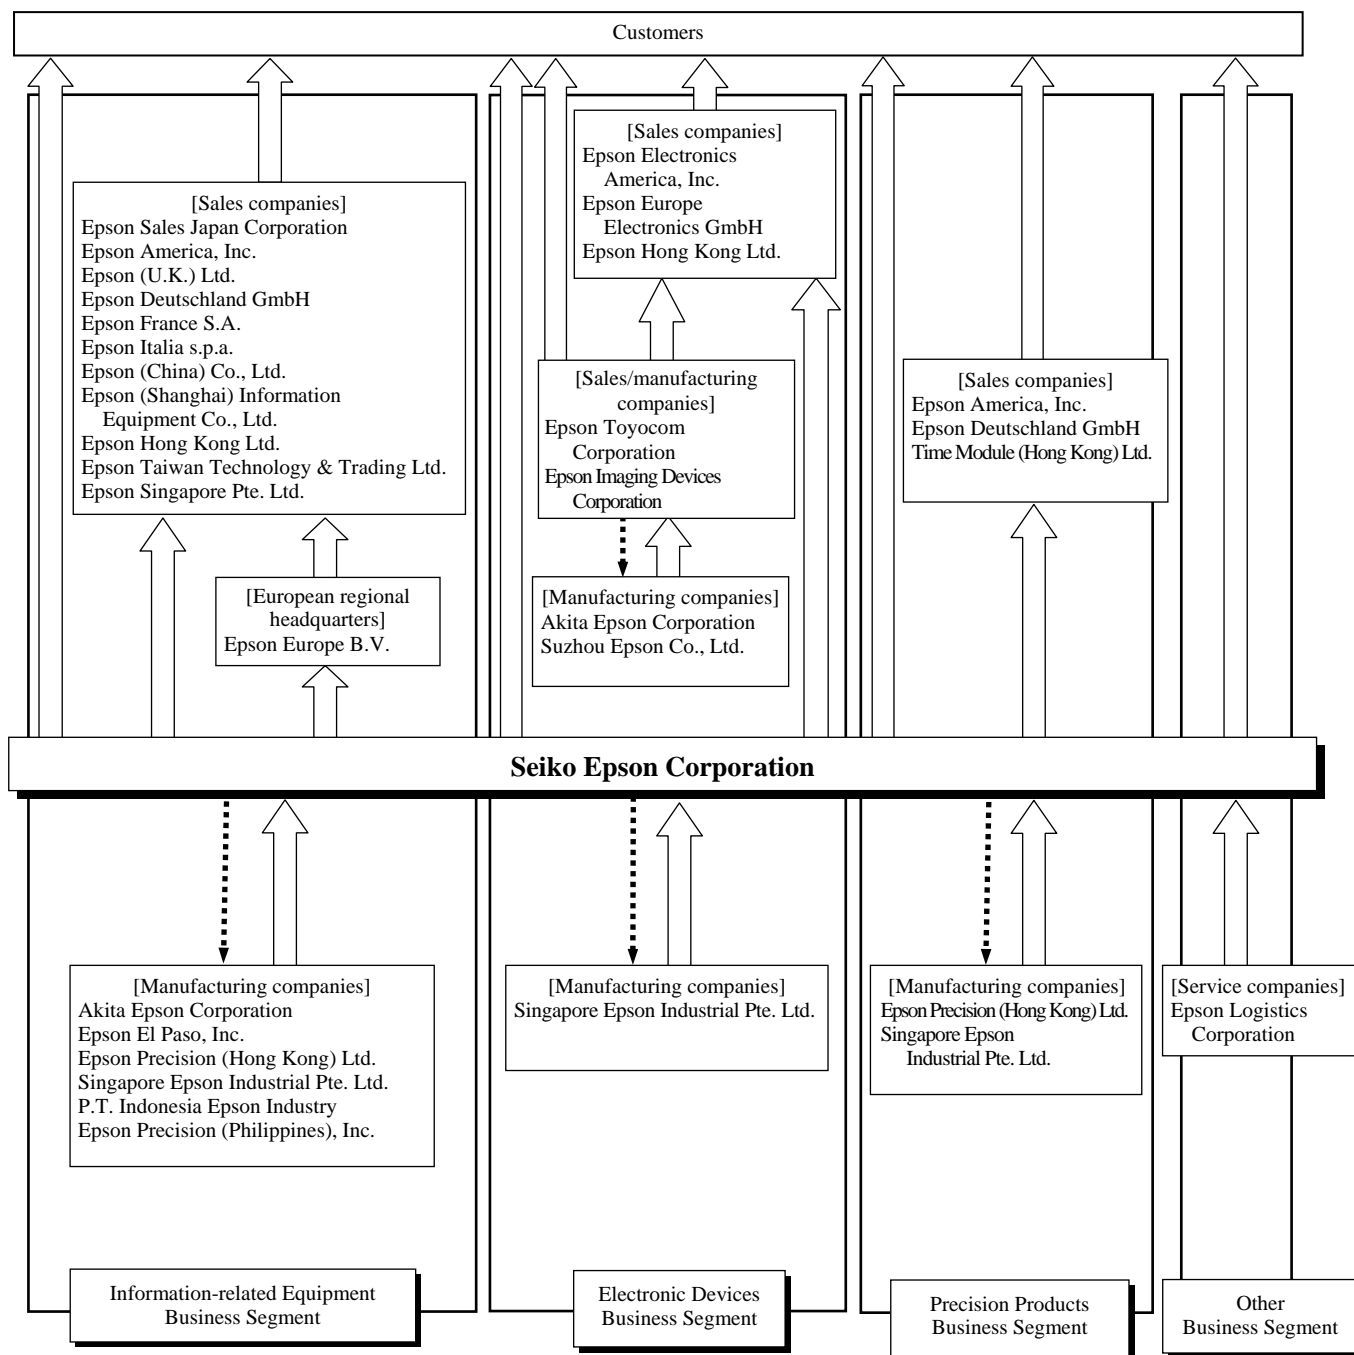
Customers

[Sales companies]
Epson Sales Japan Corporation
Epson America, Inc.
Epson (U.K.) Ltd.
Epson Deutschland GmbH
Epson France S.A.
Epson Italia s.p.a.
Epson (China) Co., Ltd.
Epson (Shanghai) Information Equipment Co., Ltd.
Epson Hong Kong Ltd.
Epson Taiwan Technology & Trading Ltd.
Epson Singapore Pte. Ltd.

[European regional headquarters]
Epson Europe B.V.

[Sales companies]
Epson Electronics America, Inc.
Epson Europe Electronics GmbH
Epson Hong Kong Ltd.

[Sales/manufacturing companies]
Epson Toyocom Corporation
Epson Imaging Devices Corporation

[Manufacturing companies]
Akita Epson Corporation
Suzhou Epson Co., Ltd.

[Sales companies]
Epson America, Inc.
Epson Deutschland GmbH
Time Module (Hong Kong) Ltd.

Seiko Epson Corporation

[Manufacturing companies]
Akita Epson Corporation
Epson El Paso, Inc.
Epson Precision (Hong Kong) Ltd.
Singapore Epson Industrial Pte. Ltd.
P.T. Indonesia Epson Industry
Epson Precision (Philippines), Inc.

[Manufacturing companies]
Singapore Epson Industrial Pte. Ltd.

[Manufacturing companies]
Epson Precision (Hong Kong) Ltd.
Singapore Epson Industrial Pte. Ltd.

[Service companies]
Epson Logistics Corporation

Information-related Equipment Business Segment

Electronic Devices Business Segment

Precision Products Business Segment

Other Business Segment